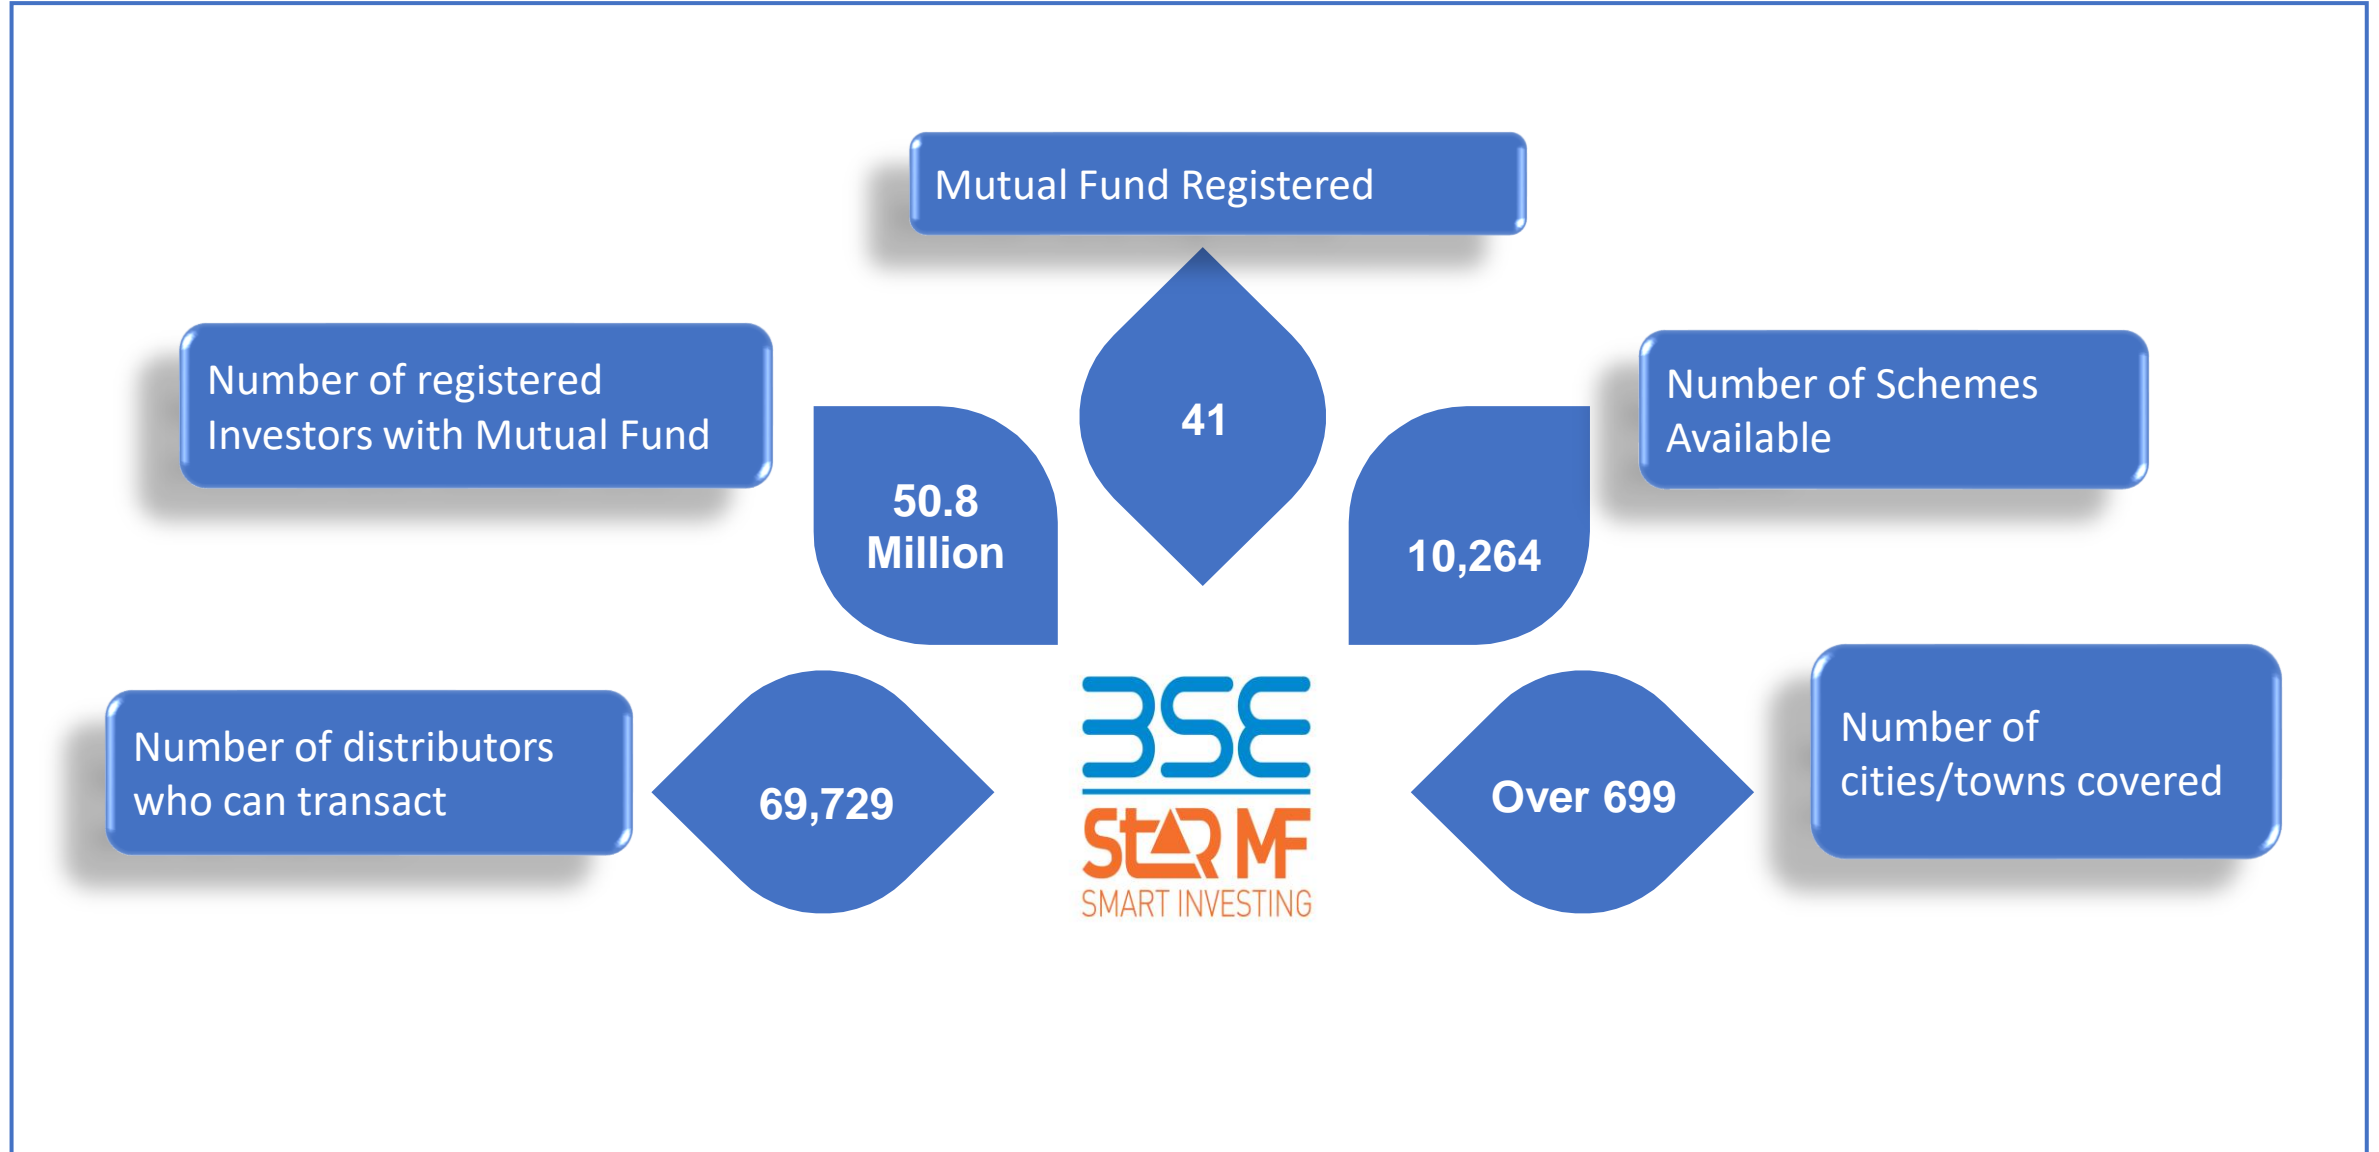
Mutual Fund Registered

41

Number of registered Investors with Mutual Fund

50.8 Million

Number of Schemes Available

10,264

Number of distributors who can transact

69,729

BSE

StAR MF

SMART INVESTING

Over 699

Number of cities/towns covered